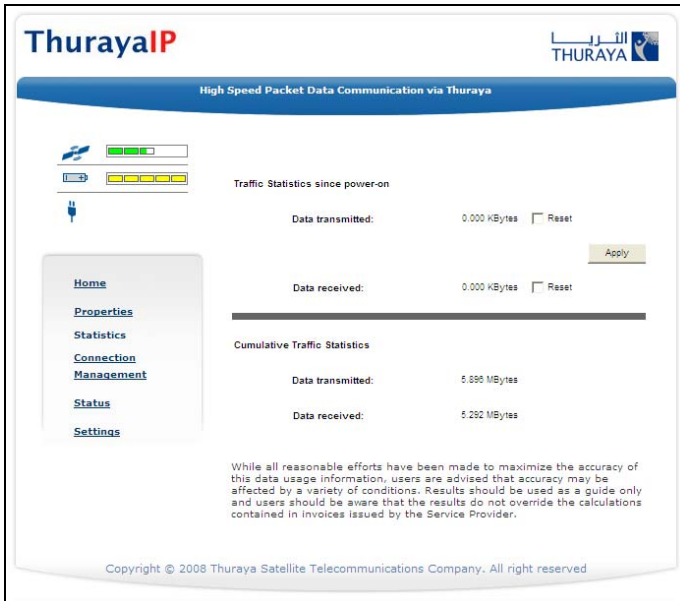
ThurayaIP

الثريا
THURAYA

High Speed Packet Data Communication via Thuraya

Home
Properties
Statistics
Connection Management
Status
Settings

Traffic Statistics since power-on

Data transmitted: 0.000 KBytes Reset

Apply

Data received: 0.000 KBytes Reset

Cumulative Traffic Statistics

Data transmitted: 5.896 MBytes

Data received: 5.292 MBytes

While all reasonable efforts have been made to maximize the accuracy of this data usage information, users are advised that accuracy may be affected by a variety of conditions. Results should be used as a guide only and users should be aware that the results do not override the calculations contained in invoices issued by the Service Provider.

Copyright © 2008 Thuraya Satellite Telecommunications Company. All right reserved